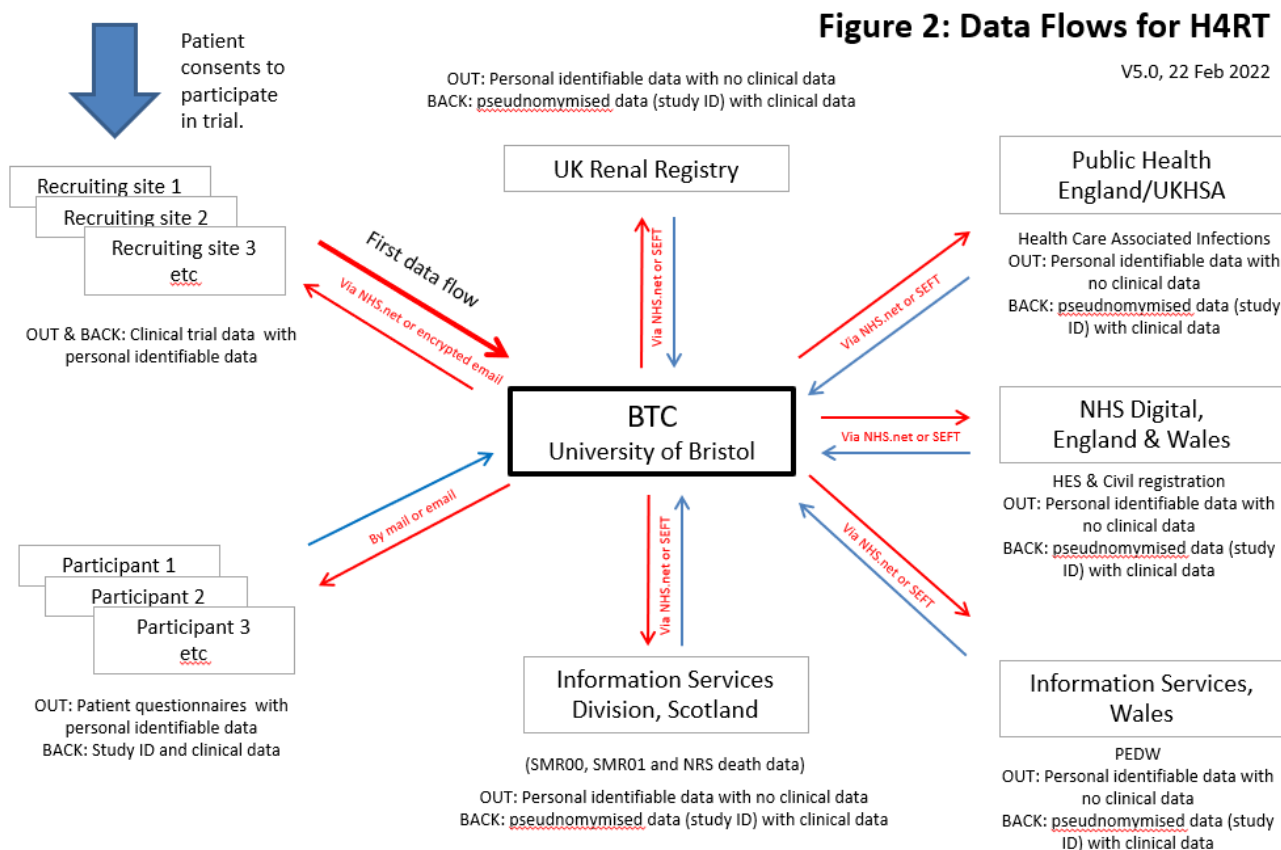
Figure 2: Data Flows for H4RT

V5.0, 22 Feb 2022

Patient consents to participate in trial.

OUT: Personal identifiable data with no clinical data
BACK: pseudnomymised data (study ID) with clinical data

UK Renal Registry

Via NHS.net or SEFT

Public Health England/UKHSA

Health Care Associated Infections
OUT: Personal identifiable data with no clinical data
BACK: pseudnomymised data (study ID) with clinical data

Via NHS.net or SEFT

Recruiting site 1
Recruiting site 2
Recruiting site 3 etc

First data flow

Via NHS.net or encrypted email

OUT & BACK: Clinical trial data with personal identifiable data

BTC
University of Bristol

NHS Digital, England & Wales

Via NHS.net or SEFT

HES & Civil registration
OUT: Personal identifiable data with no clinical data
BACK: pseudnomymised data (study ID) with clinical data

By mail or email

Participant 1
Participant 2
Participant 3 etc

OUT: Patient questionnaires with personal identifiable data
BACK: Study ID and clinical data

Via NHS.net or SEFT

Information Services Division, Scotland

(SMR00, SMR01 and NRS death data)
OUT: Personal identifiable data with no clinical data
BACK: pseudnomymised data (study ID) with clinical data

Via NHS.net or SEFT

Information Services, Wales

PEDW
OUT: Personal identifiable data with no clinical data
BACK: pseudnomymised data (study ID) with clinical data